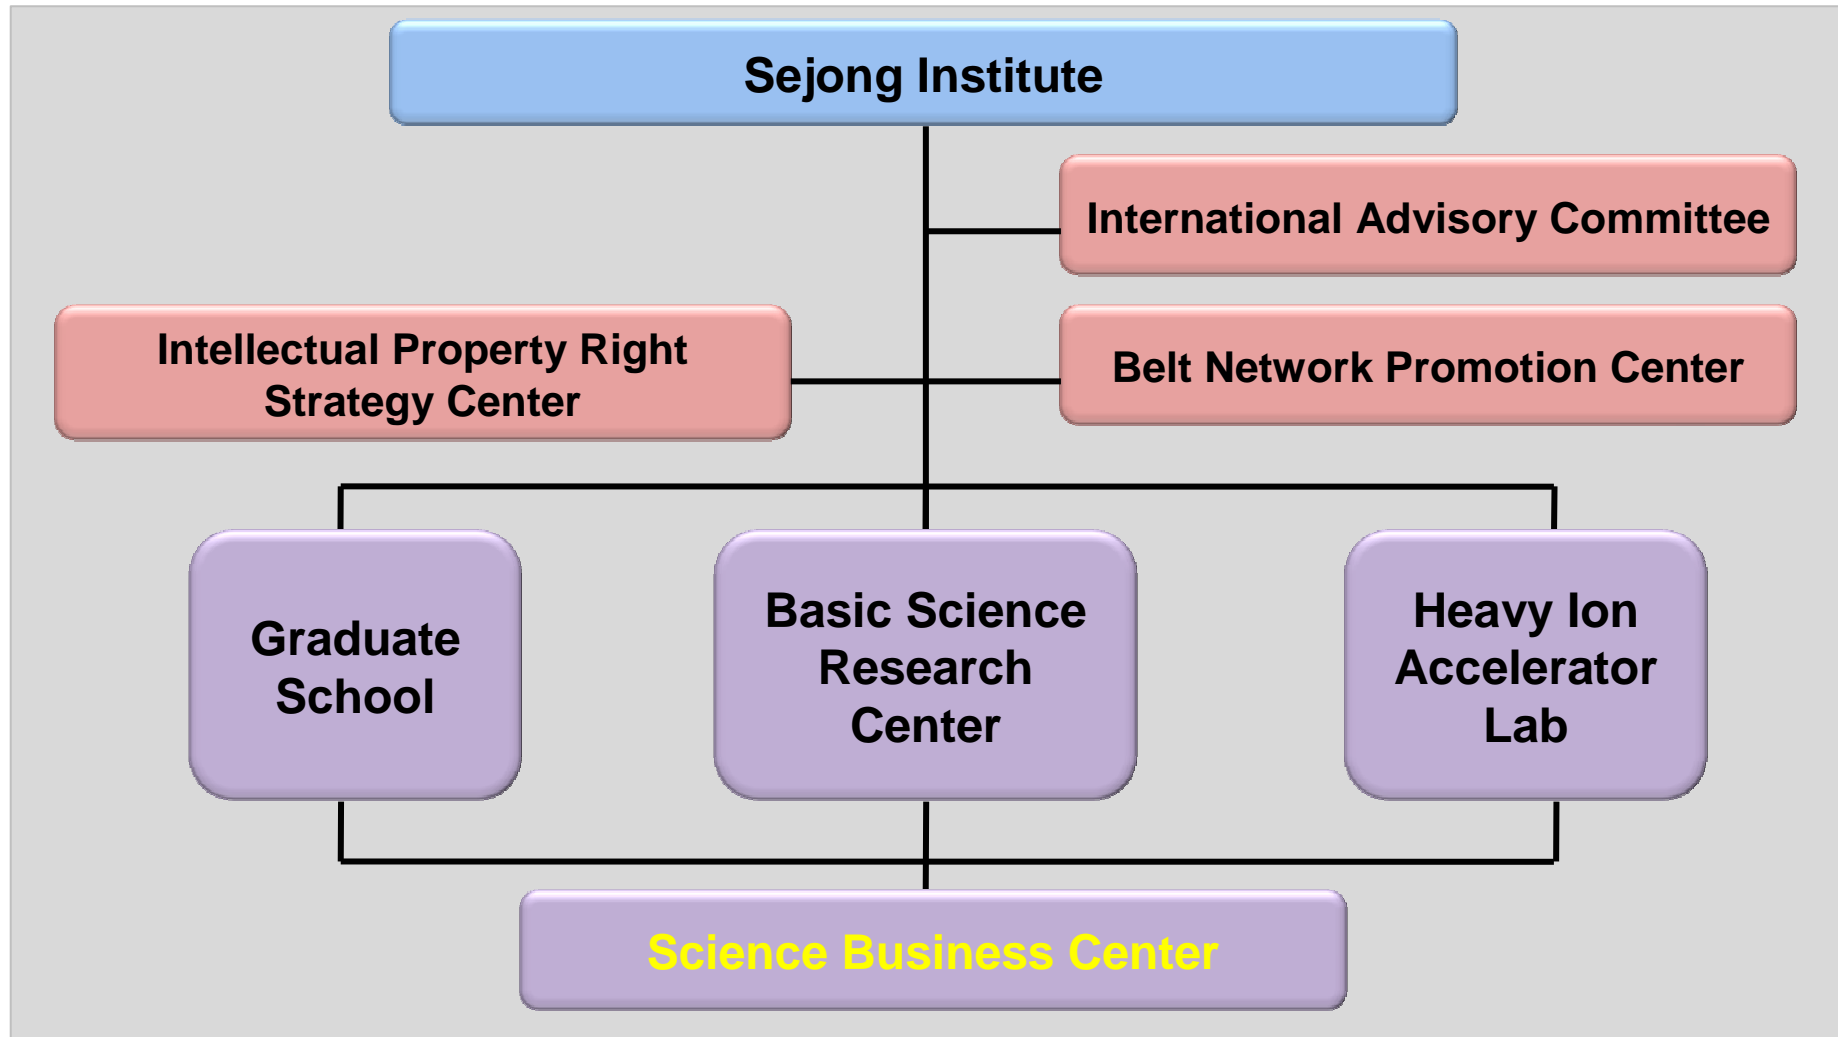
Sejong Institute

International Advisory Committee

Intellectual Property Right Strategy Center

Belt Network Promotion Center

Graduate School

Basic Science Research Center

Heavy Ion Accelerator Lab

Science Business Center